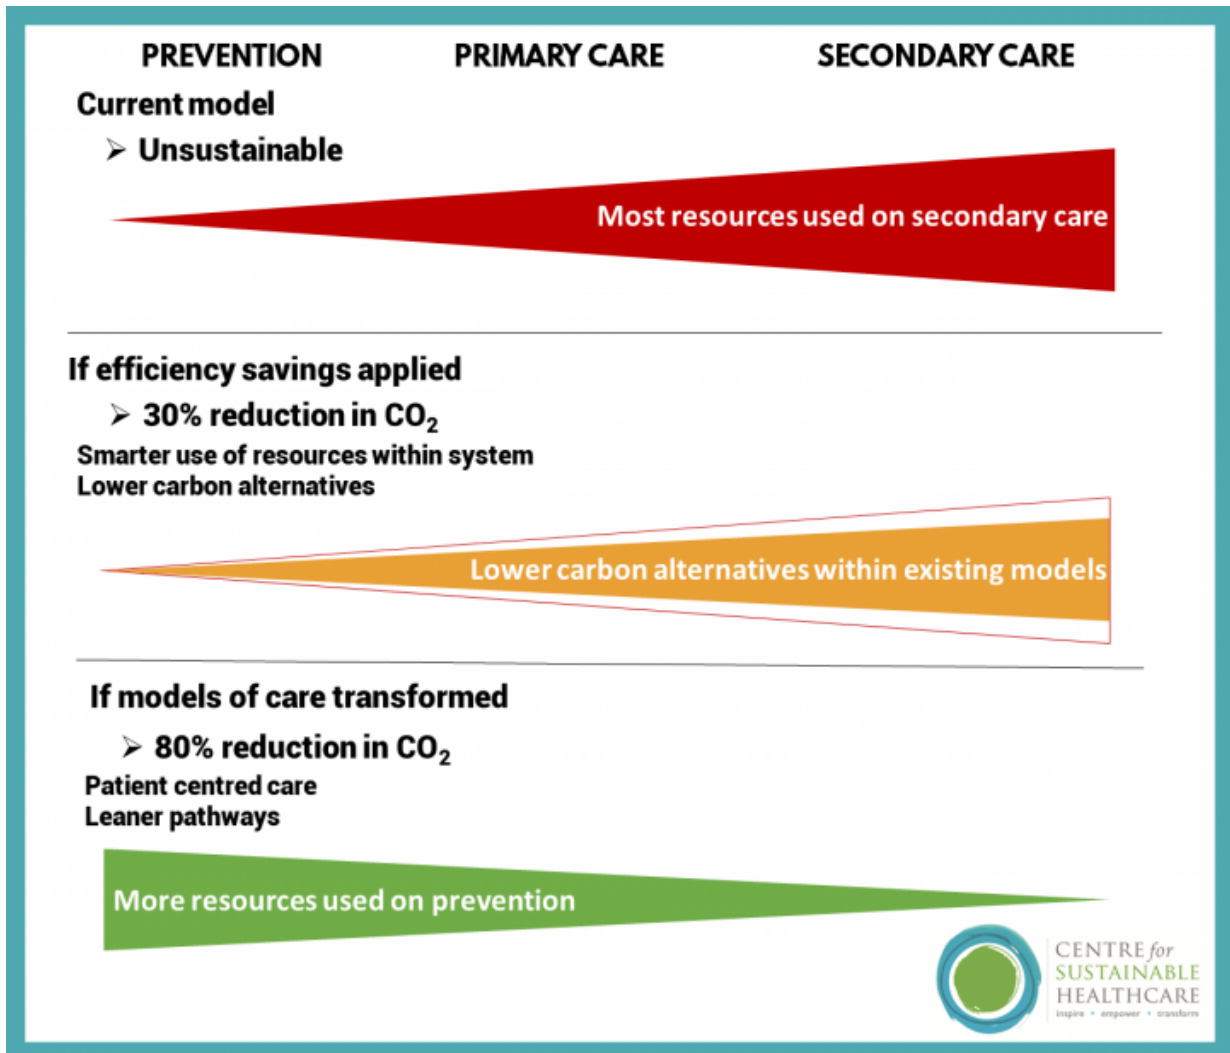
PREVENTION PRIMARY CARE SECONDARY CARE

Current model

➢ Unsustainable

Most resources used on secondary care

If efficiency savings applied

➢ 30% reduction in $CO_2$

Smarter use of resources within system
Lower carbon alternatives

Lower carbon alternatives within existing models

If models of care transformed

➢ 80% reduction in $CO_2$

Patient centred care
Leaner pathways

More resources used on prevention

CENTRE for SUSTAINABLE HEALTHCARE
inspire • empower • transform